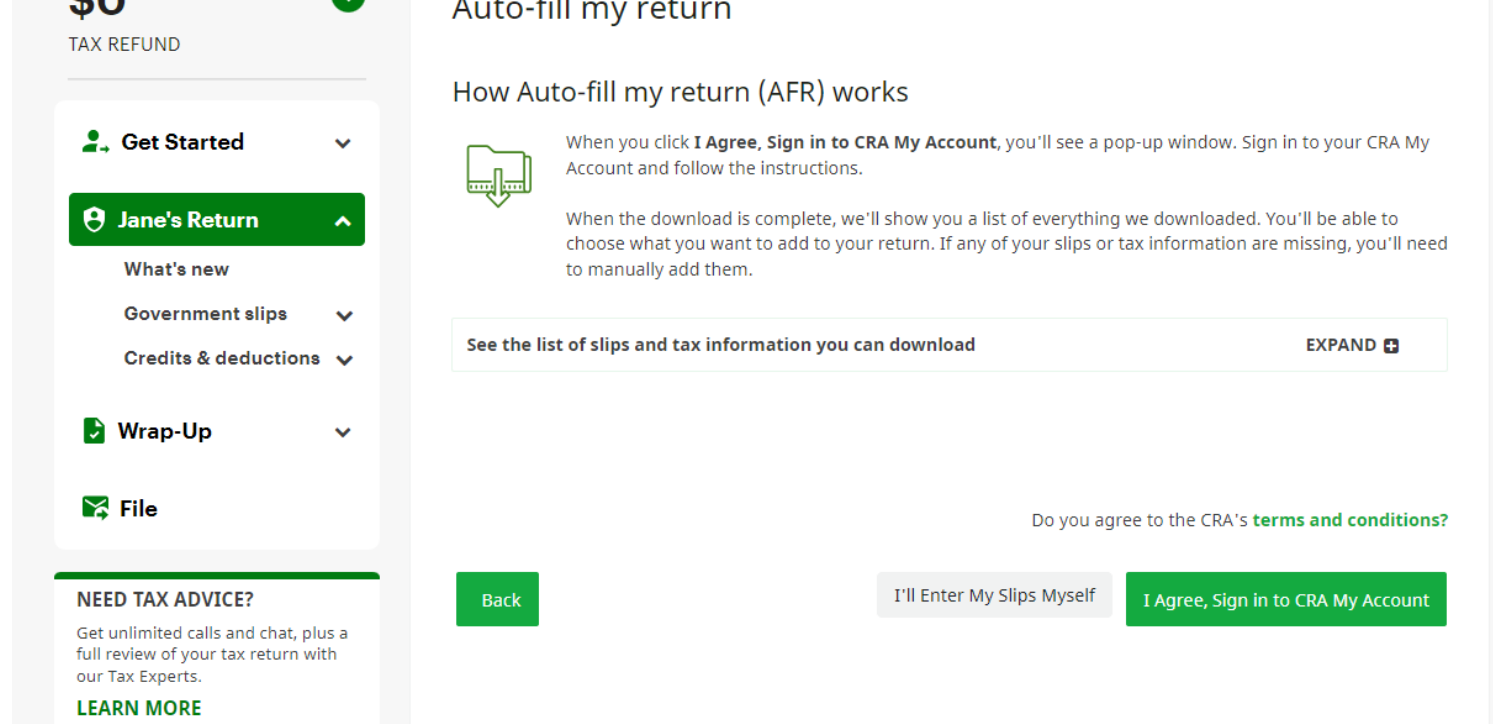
$0
TAX REFUND

Get Started

Jane's Return

What's new

Government slips

Credits & deductions

Wrap-Up

File

NEED TAX ADVICE?

Get unlimited calls and chat, plus a full review of your tax return with our Tax Experts.

LEARN MORE

Auto-fill my return

How Auto-fill my return (AFR) works

When you click **I Agree, Sign in to CRA My Account**, you'll see a pop-up window. Sign in to your CRA My Account and follow the instructions.

When the download is complete, we'll show you a list of everything we downloaded. You'll be able to choose what you want to add to your return. If any of your slips or tax information are missing, you'll need to manually add them.

See the list of slips and tax information you can download

EXPAND

Do you agree to the CRA's terms and conditions?

Back

I'll Enter My Slips Myself

I Agree, Sign in to CRA My Account